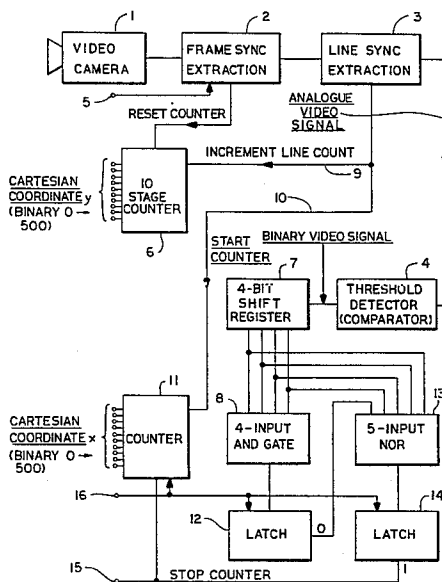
1
2
3
VIDEO CAMERA
FRAME SYNC EXTRACTION
LINE SYNC EXTRACTION
5
RESET COUNTER
ANALOGUE VIDEO SIGNAL
INCREMENT LINE COUNT
9
CARTESIAN COORDINATE y (BINARY 0 → 500)
10 STAGE COUNTER
6
10
START COUNTER
BINARY VIDEO SIGNAL
7
4
4-BIT SHIFT REGISTER
THRESHOLD DETECTOR (COMPARATOR)
11
CARTESIAN COORDINATE x (BINARY 0 → 500)
COUNTER
8
4-INPUT AND GATE
13
5-INPUT NOR
16
14
12
LATCH
0
LATCH
15
STOP COUNTER
1